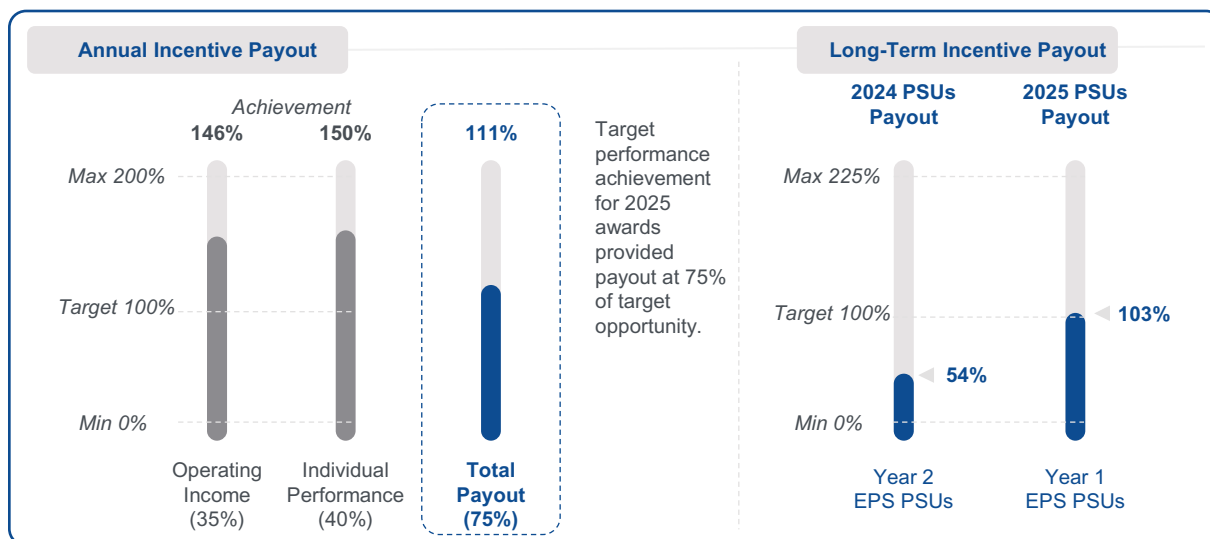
Annual Incentive Payout

Achievement

146%

150%

111%

Max 200%

Target 100%

Min 0%

Operating Income (35%)

Individual Performance (40%)

Total Payout (75%)

Target performance achievement for 2025 awards provided payout at 75% of target opportunity.

Long-Term Incentive Payout

2024 PSUs Payout

2025 PSUs Payout

Max 225%

Target 100%

Min 0%

54%

103%

Year 2 EPS PSUs

Year 1 EPS PSUs